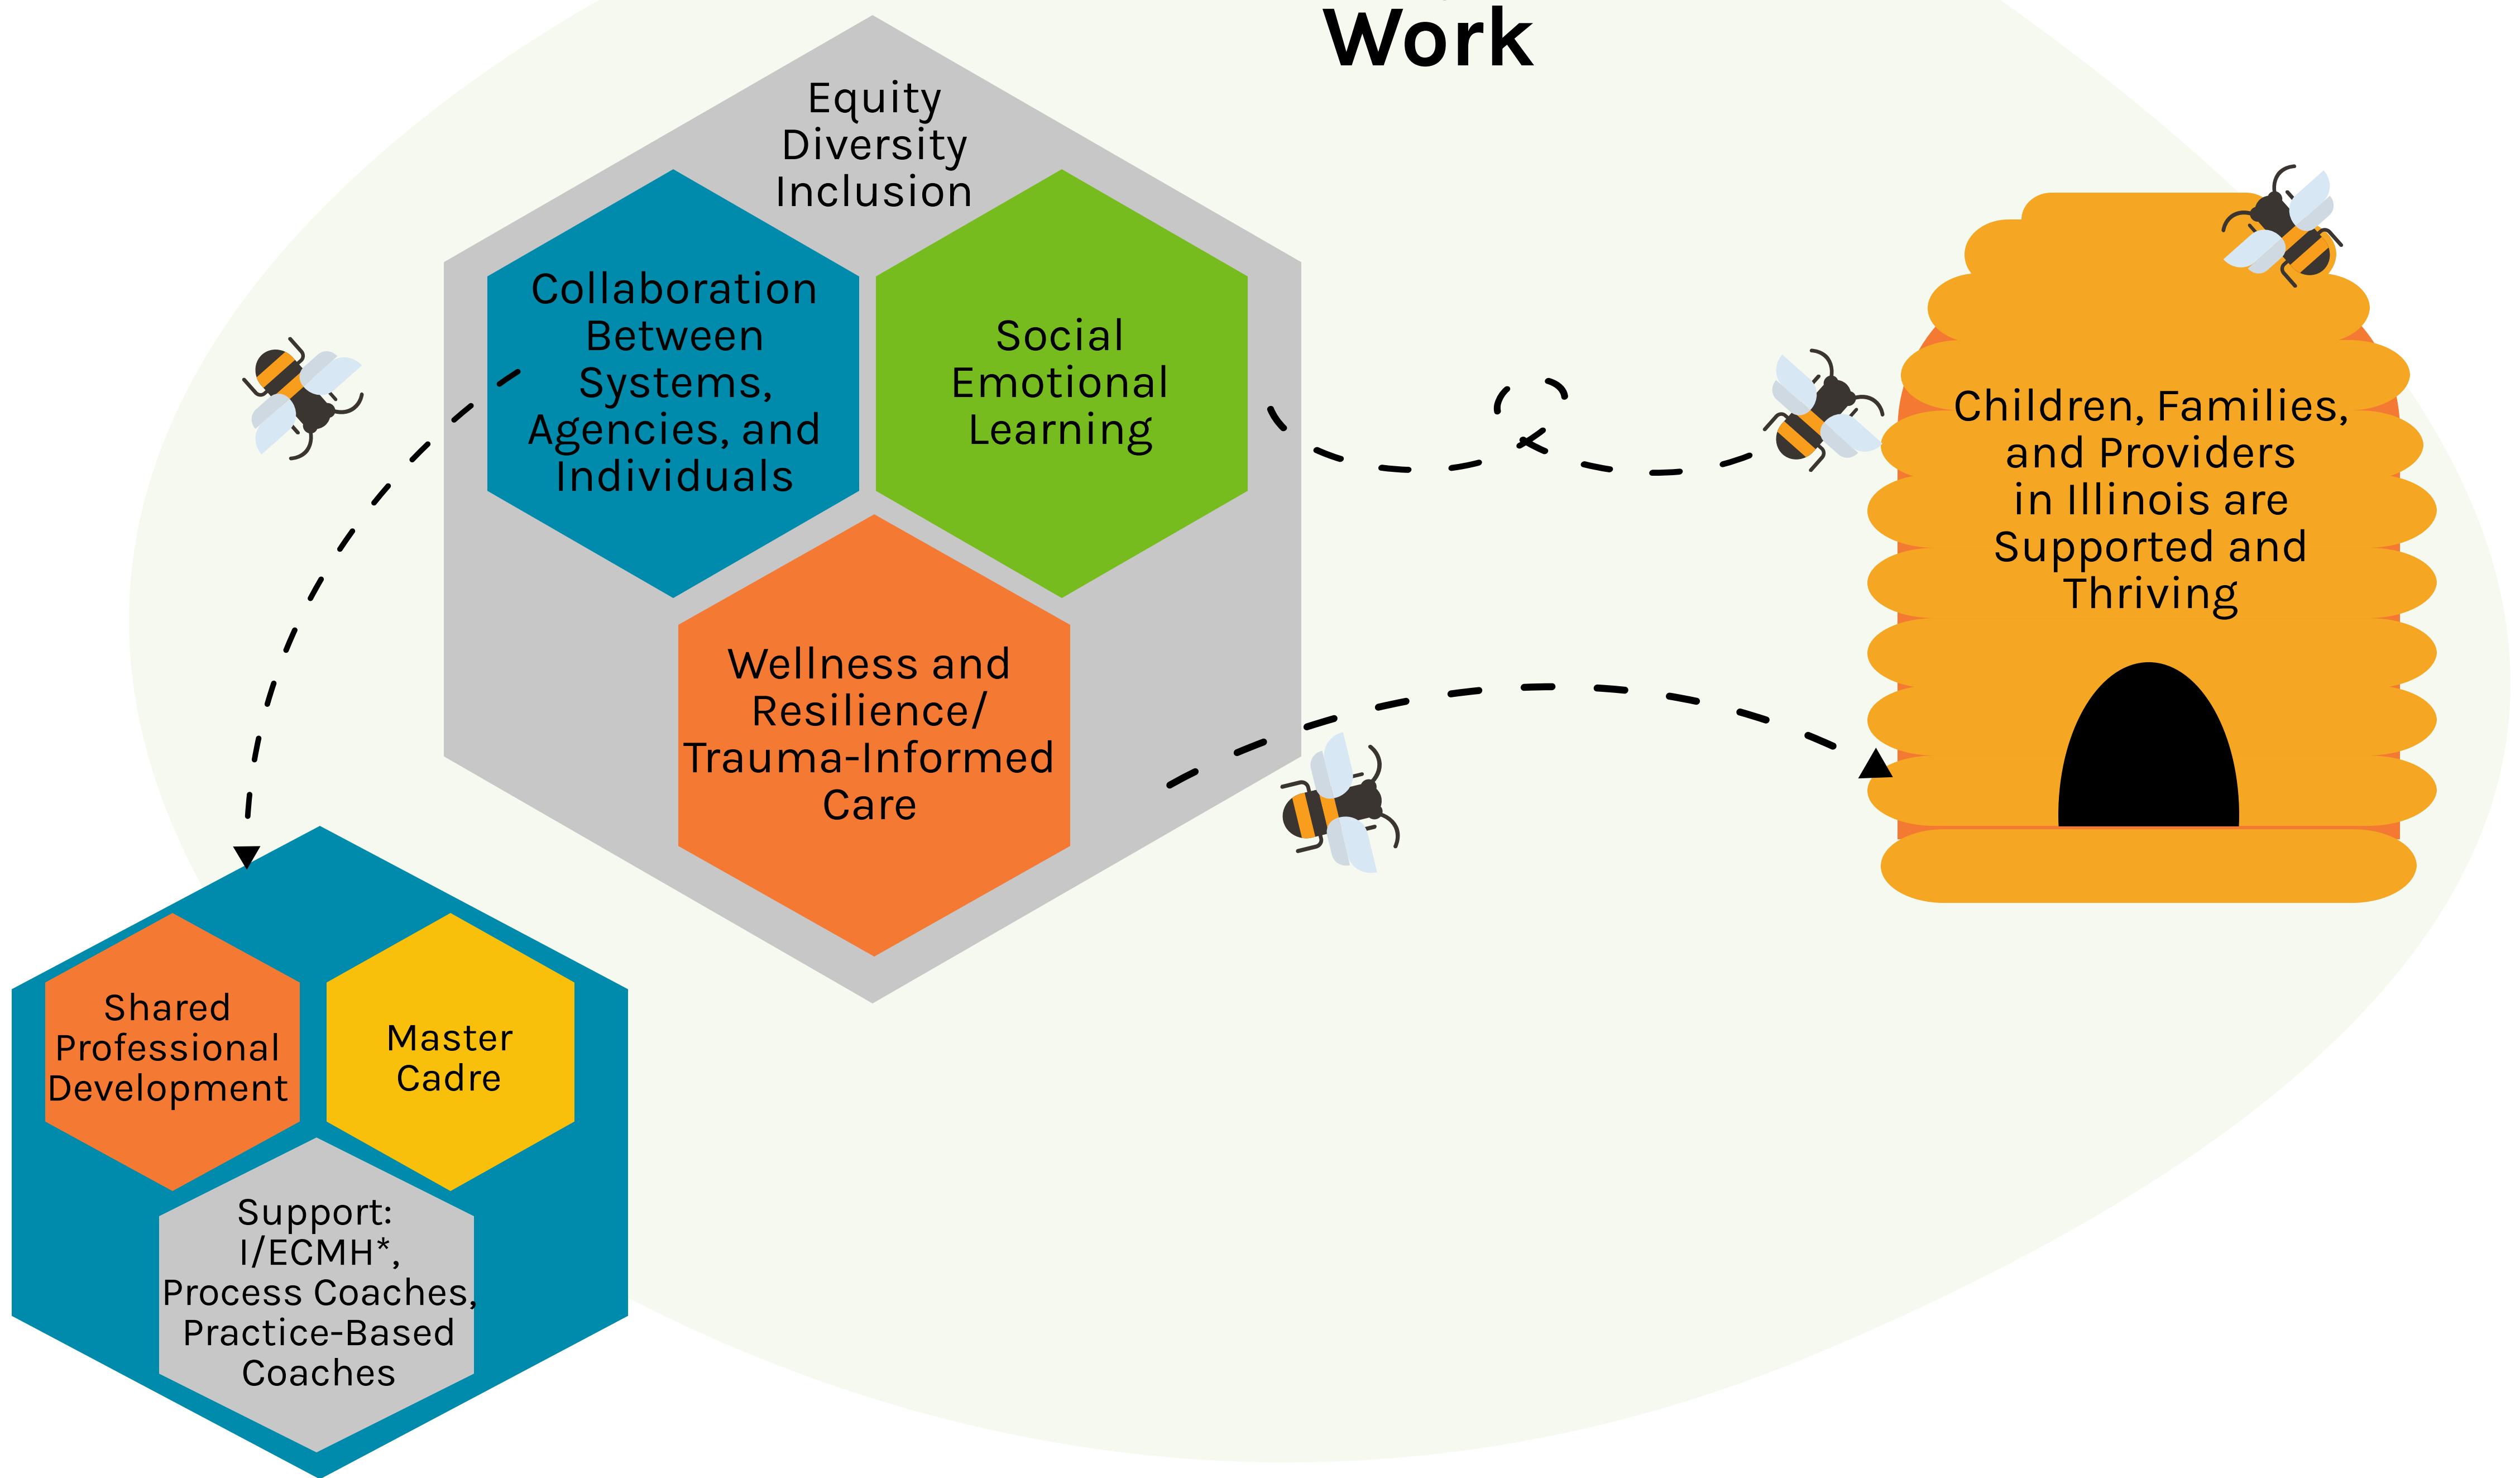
Work

Equity
Diversity
Inclusion

Collaboration Between Systems, Agencies, and Individuals

Social Emotional Learning

Wellness and Resilience/ Trauma-Informed Care

Children, Families, and Providers in Illinois are Supported and Thriving

Shared Professional Development

Master Cadre

Support: I/ECMH*, Process Coaches, Practice-Based Coaches